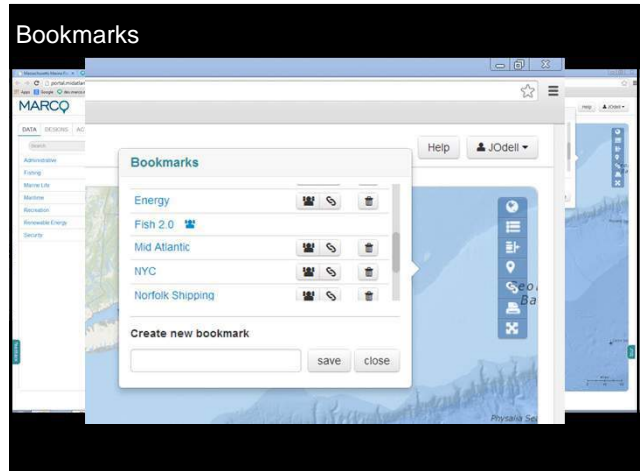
Bookmarks

Massachusetts Marine F...

portal.midatlanticocean.org

Apps Google

MARCO

DATA DESIGNS

Search

Administrative
Fishing
Marine Life
Maritime
Recreation
Renewable Energy
Security

Help JOdell

Help JOdell

Bookmarks

Energy

Fish 2.0

Mid Atlantic

NYC

Norfolk Shipping

Create new bookmark

save close

Physalia Sea